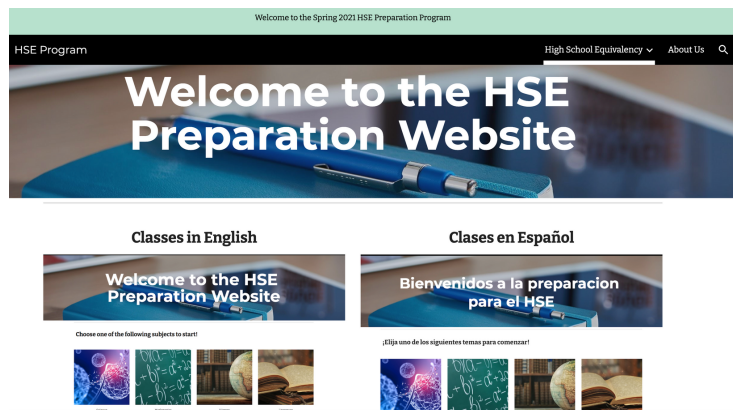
Welcome to the Spring 2021 HSE Preparation Program

HSE Program

High School Equivalency

About Us

Welcome to the HSE Preparation Website

Classes in English

Welcome to the HSE Preparation Website

Choose one of the following subjects to start!

Clases en Español

Bienvenidos a la preparacion para el HSE

¡Elija uno de los siguientes temas para comenzar!